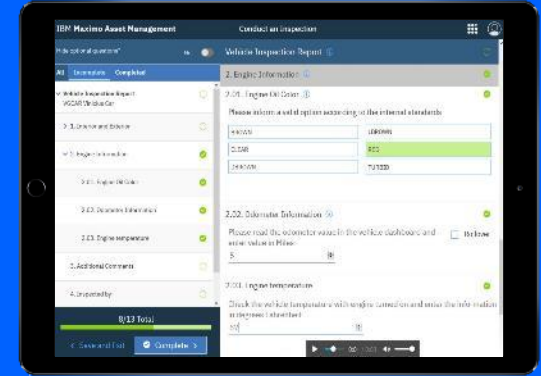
IBM Maximo Asset Management

Conduct an Inspection

Hide optional questions* No

All Incomplete Completed

Vehicle Inspection Report
VSCAR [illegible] Car

1. Exterior and Interior

2. Engine Information

2.01. Engine Oil Color

2.02. Odometer Information

2.03. Engine temperature

3. Additional Comments

4. Drivability

8/13 Total

< Save and Exit

Complete >

Vehicle Inspection Report

2. Engine Information

2.01. Engine Oil Color

Please inform a valid option according to the internal standards

| BROWN | LBROWN |
|---|---|
| CLEAR | RED |
| DBROWN | TURBID |

2.02. Odometer Information

Please read the odometer value in the vehicle dashboard and enter value in Miles.

5

Unknown

2.03. Engine temperature

Check the vehicle temperature with engine turned on and enter the information in degrees Fahrenheit

50